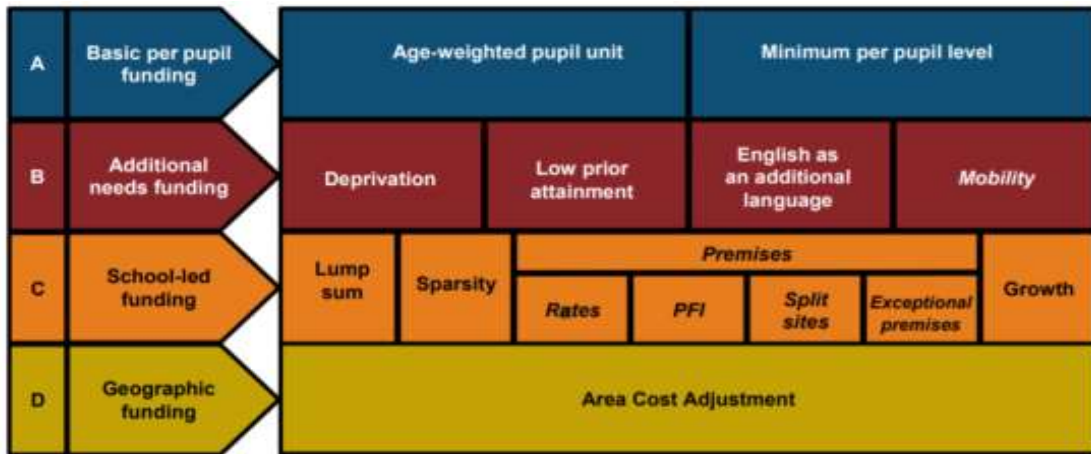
A

Basic per pupil funding

Age-weighted pupil unit

Minimum per pupil level

B

Additional needs funding

Deprivation

Low prior attainment

English as an additional language

Mobility

C

School-led funding

Lump sum

Sparsity

Premises

Rates

PFI

Split sites

Exceptional premises

Growth

D

Geographic funding

Area Cost Adjustment